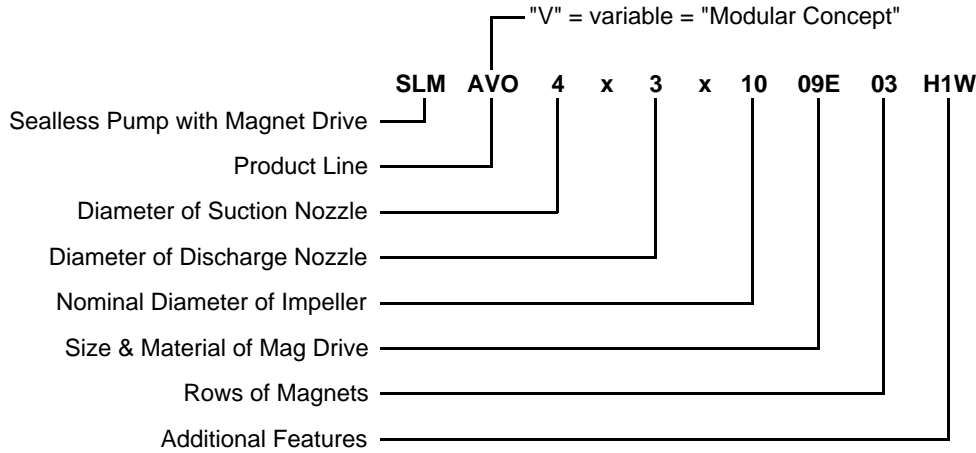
"V" = variable = "Modular Concept"

SLM AVO 4 x 3 x 10 09E 03 H1W

Sealless Pump with Magnet Drive

Product Line

Diameter of Suction Nozzle

Diameter of Discharge Nozzle

Nominal Diameter of Impeller

Size & Material of Mag Drive

Rows of Magnets

Additional Features